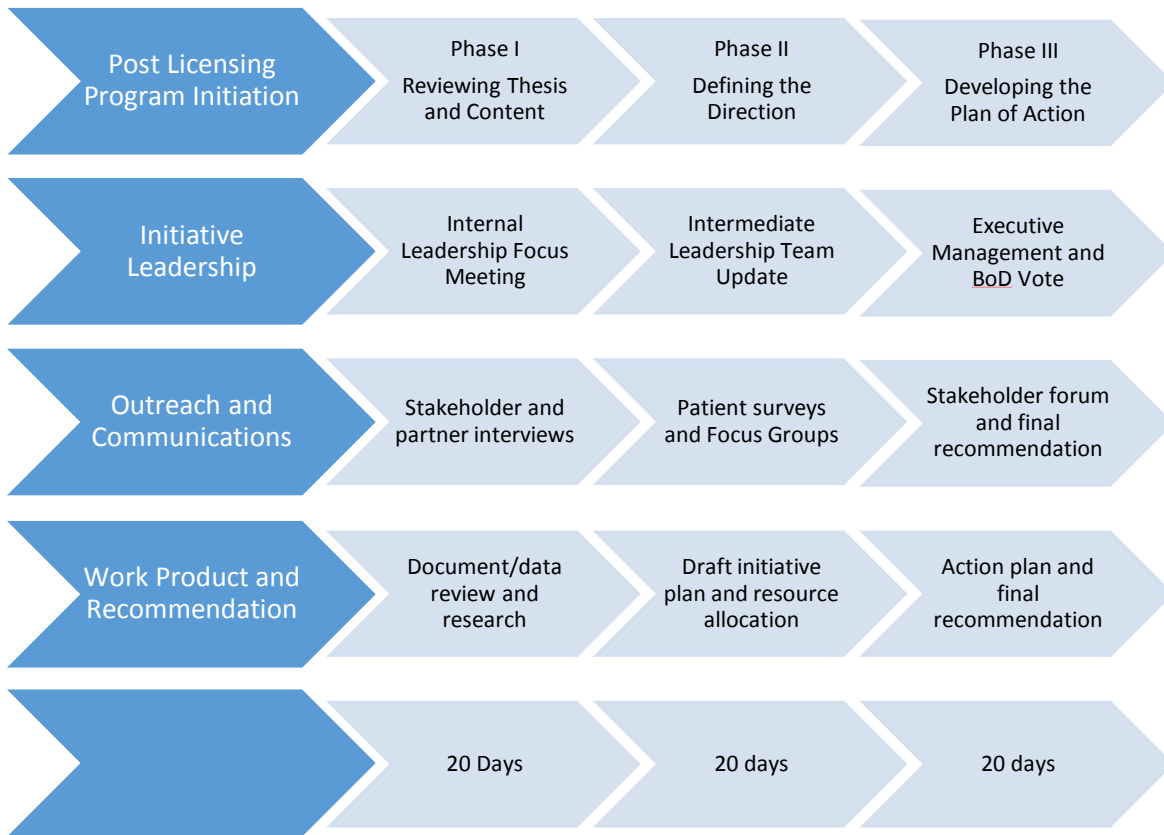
Post Licensing Program Initiation

Phase I
Reviewing Thesis and Content

Phase II
Defining the Direction

Phase III
Developing the Plan of Action

Initiative Leadership

Internal Leadership Focus Meeting

Intermediate Leadership Team Update

Executive Management and BoD Vote

Outreach and Communications

Stakeholder and partner interviews

Patient surveys and Focus Groups

Stakeholder forum and final recommendation

Work Product and Recommendation

Document/data review and research

Draft initiative plan and resource allocation

Action plan and final recommendation

20 Days

20 days

20 days